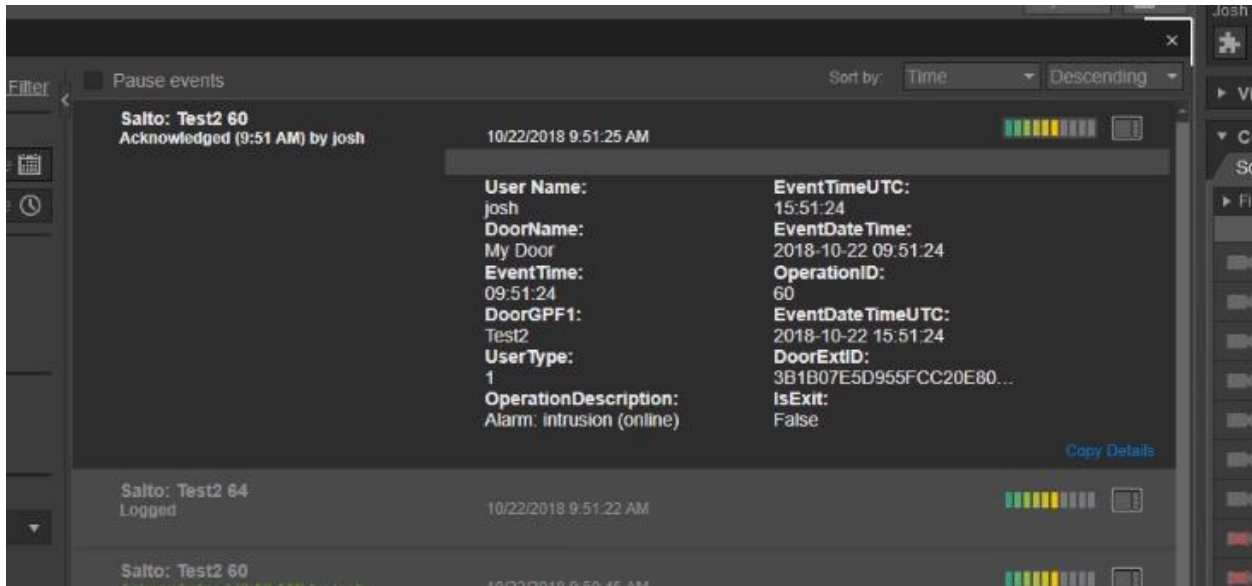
Josh

Filter

Pause events

Sort by: Time Descending

Salto: Test2 60
Acknowledged (9:51 AM) by josh

10/22/2018 9:51:25 AM

User Name:
josh
DoorName:
My Door
EventTime:
09:51:24
DoorGPF1:
Test2
UserType:
1
OperationDescription:
Alarm: intrusion (online)

EventTimeUTC:
15:51:24
EventDateTime:
2018-10-22 09:51:24
OperationID:
60
EventDateTimeUTC:
2018-10-22 15:51:24
DoorExtID:
3B1B07E5D955FCC20E80...
IsExit:
False

Copy Details

Salto: Test2 64
Logged

10/22/2018 9:51:22 AM

Salto: Test2 60
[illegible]

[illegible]

▸ V
▾ C
SC
▸ F